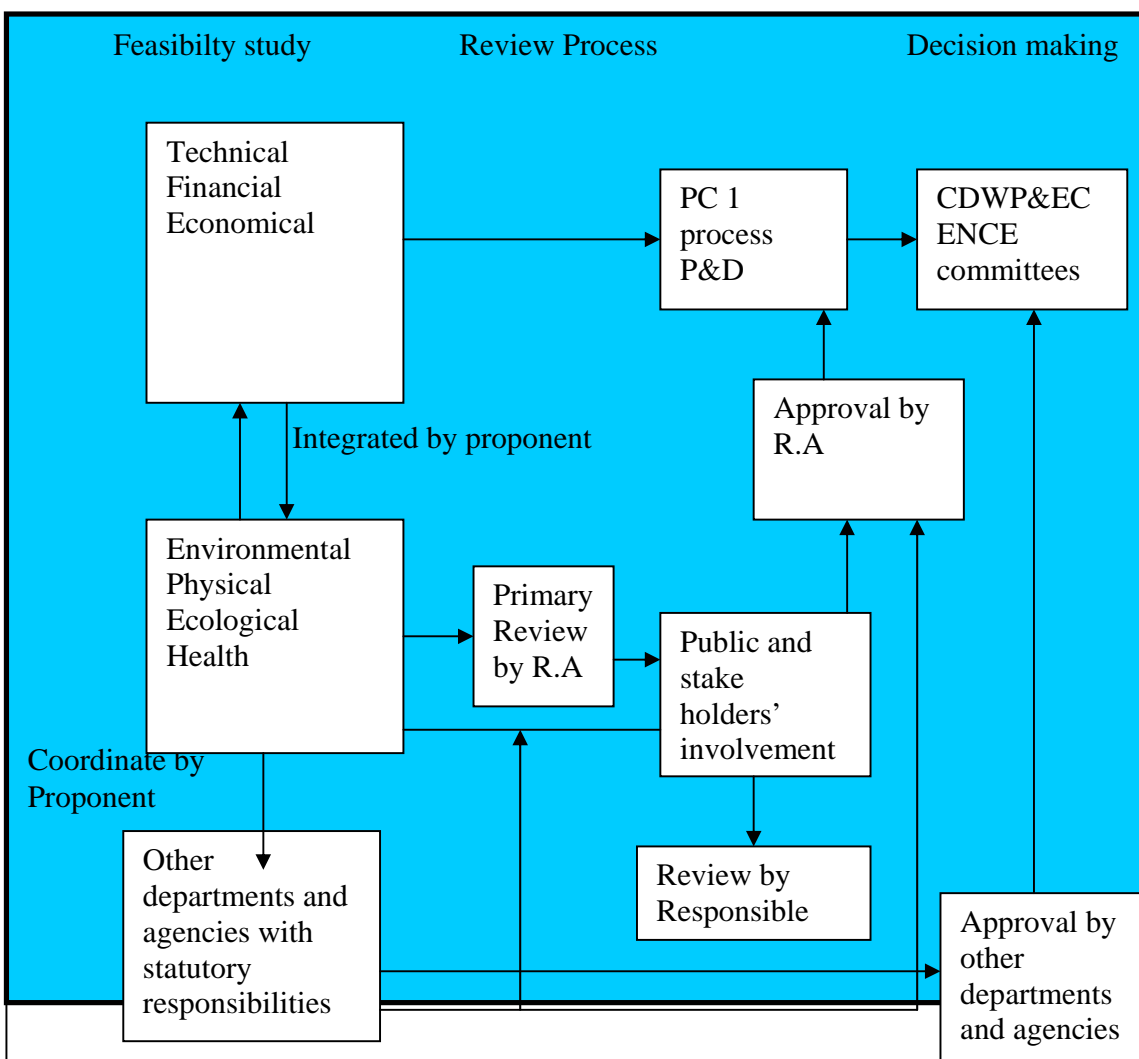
Feasibilty study

Review Process

Decision making

Technical
Financial
Economical

PC 1
process
P&D

CDWP&EC
ENCE
committees

Approval by
R.A

Integrated by proponent

Environmental
Physical
Ecological
Health

Primary
Review
by R.A

Public and
stake
holders'
involvement

Coordinate by
Proponent

Other
departments and
agencies with
statutory
responsibilities

Review by
Responsible

Approval by
other
departments
and agencies